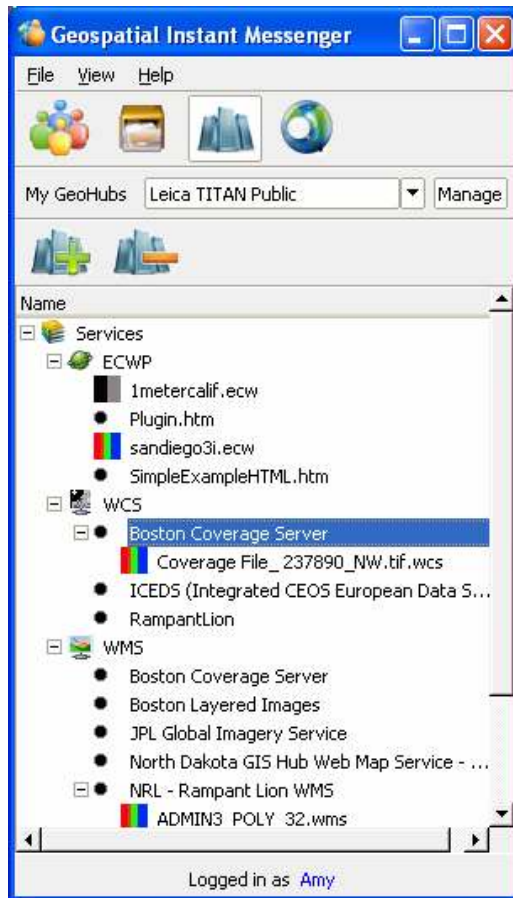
Geospatial Instant Messenger

File View Help

My GeoHubs Leica TITAN Public Manage

Name

Services
ECWP
1metercalif.ecw
Plugin.htm
sandiego3i.ecw
SimpleExampleHTML.htm
WCS
Boston Coverage Server
Coverage File_ 237890_NW.tif.wcs
ICEDS (Integrated CEOS European Data S...
RampantLion
WMS
Boston Coverage Server
Boston Layered Images
JPL Global Imagery Service
North Dakota GIS Hub Web Map Service - ...
NRL - Rampant Lion WMS
ADMIN3 POLY 32.wms

Logged in as Amy